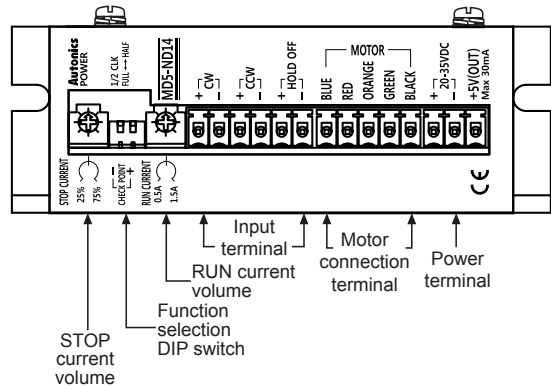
Autonics
POWER

1/2 CLK
FULL ⟷ HALF

MD5-ND14

+ CW −

+ CCW −

+ HOLD OFF −

MOTOR

BLUE RED ORANGE GREEN BLACK

+ 20-35VDC −

+5V(OUT)
Max 30mA

STOP CURRENT
25% 75%

CHECK POINT
− +

RUN CURRENT
0.5A 1.5A

CE

Input terminal

Motor connection terminal

Power terminal

RUN current volume

Function selection DIP switch

STOP current volume